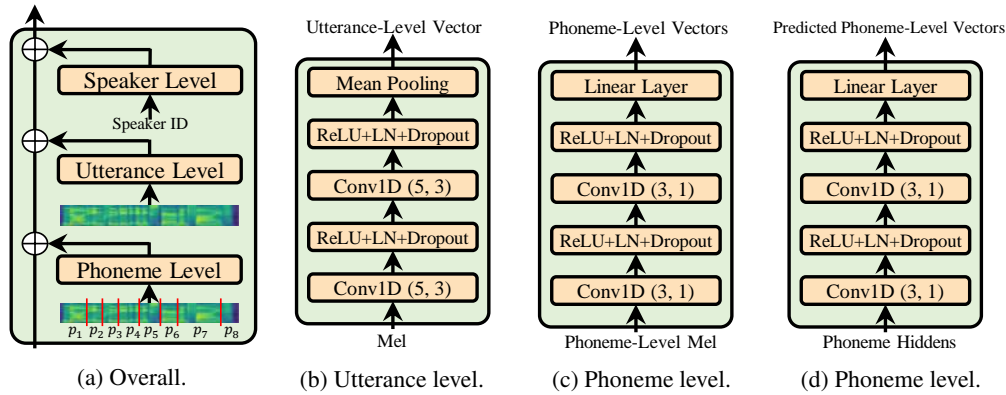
Speaker Level

Speaker ID

Utterance Level

Phoneme Level

$p_1$ $p_2$ $p_3$ $p_4$ $p_5$ $p_6$ $p_7$ $p_8$

(a) Overall.

Utterance-Level Vector

Mean Pooling

ReLU+LN+Dropout

Conv1D (5, 3)

ReLU+LN+Dropout

Conv1D (5, 3)

Mel

(b) Utterance level.

Phoneme-Level Vectors

Linear Layer

ReLU+LN+Dropout

Conv1D (3, 1)

ReLU+LN+Dropout

Conv1D (3, 1)

Phoneme-Level Mel

(c) Phoneme level.

Predicted Phoneme-Level Vectors

Linear Layer

ReLU+LN+Dropout

Conv1D (3, 1)

ReLU+LN+Dropout

Conv1D (3, 1)

Phoneme Hiddens

(d) Phoneme level.